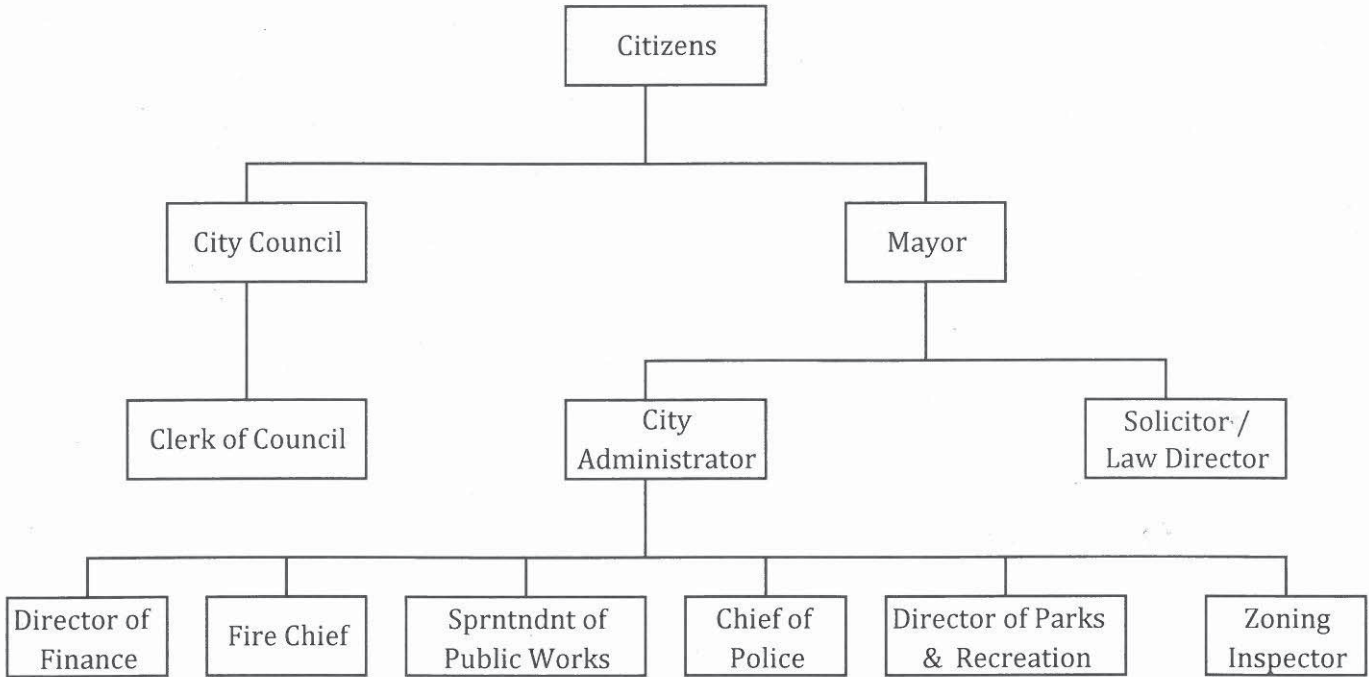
Citizens

City Council

Mayor

Clerk of Council

City Administrator

Solicitor / Law Director

Director of Finance

Fire Chief

Sprntndnt of Public Works

Chief of Police

Director of Parks & Recreation

Zoning Inspector